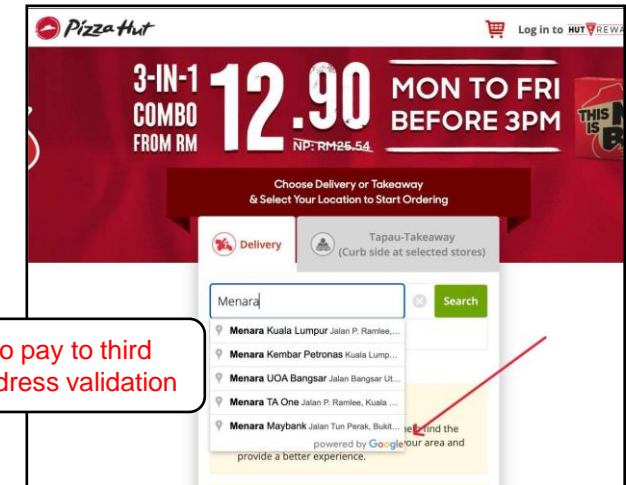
Pizza Hut

Log in to HUT REWA

3-IN-1 COMBO FROM RM 12.90 MON TO FRI BEFORE 3PM

NP: RM25.54

THIS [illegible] IS B

Choose Delivery or Takeaway & Select Your Location to Start Ordering

Delivery

Tapau-Takeaway (Curb side at selected stores)

Menara

Search

Menara Kuala Lumpur Jalan P. Ramlee,...

Menara Kembar Petronas Kuala Lump...

Menara UOA Bangsar Jalan Bangsar Ut...

Menara TA One Jalan P. Ramlee, Kuala ...

Menara Maybank Jalan Tun Perak, Bukit...

powered by Google

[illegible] find the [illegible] your area and provide a better experience.

o pay to third dress validation